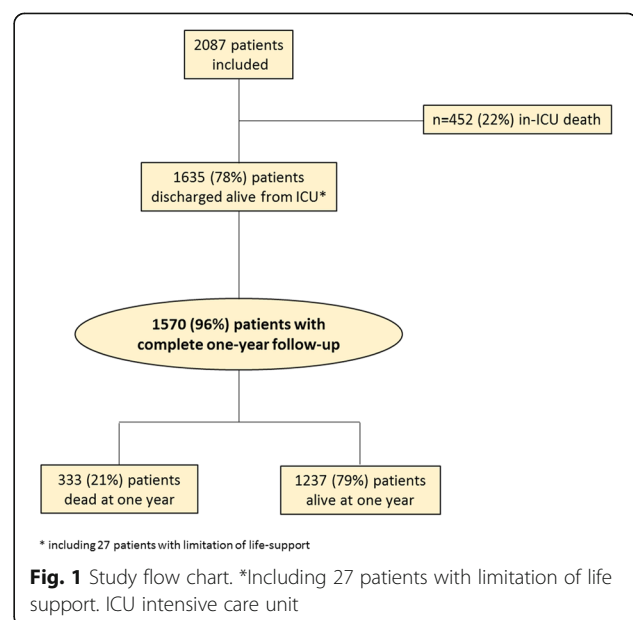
2087 patients included

n=452 (22%) in-ICU death

1635 (78%) patients discharged alive from ICU*

1570 (96%) patients with complete one-year follow-up

333 (21%) patients dead at one year

1237 (79%) patients alive at one year

* including 27 patients with limitation of life-support

**Fig. 1** Study flow chart. *Including 27 patients with limitation of life support. ICU intensive care unit